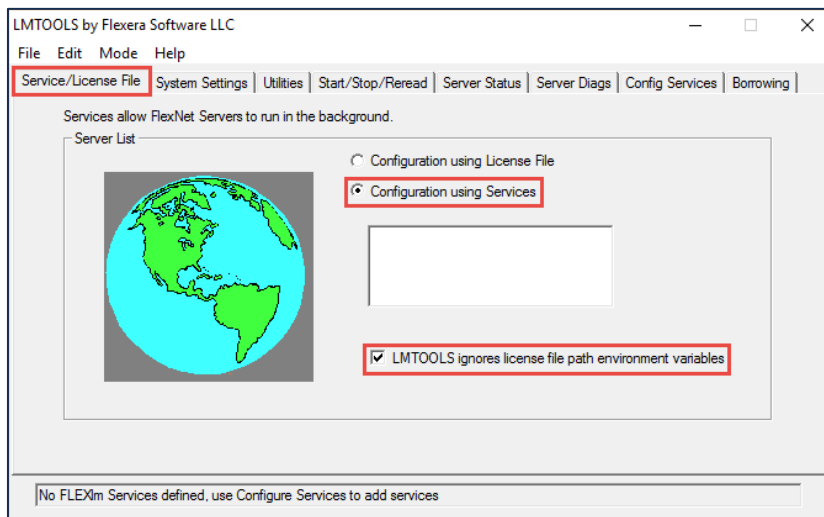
LMTOOLS by Flexera Software LLC

File Edit Mode Help

Service/License File | System Settings | Utilities | Start/Stop/Reread | Server Status | Server Diags | Config Services | Borrowing

Services allow FlexNet Servers to run in the background.

Server List

Configuration using License File

Configuration using Services

LMTOOLS ignores license file path environment variables

No FLEXlm Services defined, use Configure Services to add services